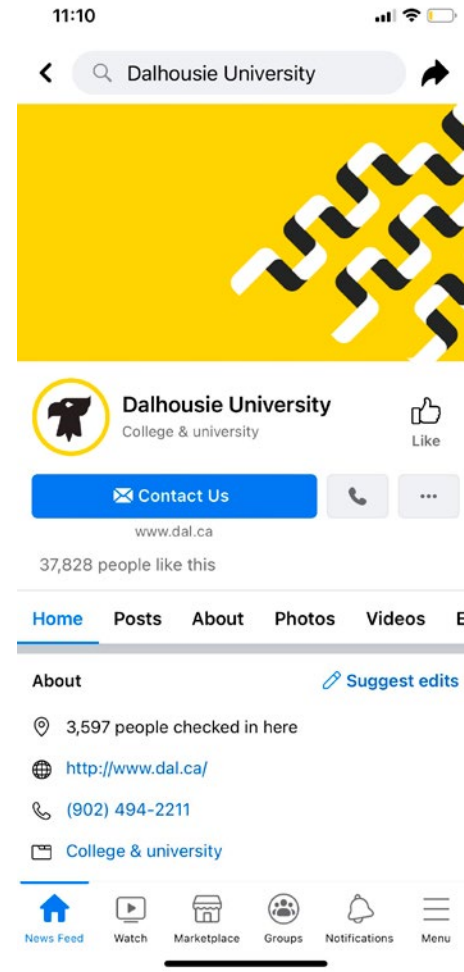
11:10

Dalhousie University

Dalhousie University
College & university

Like

Contact Us

···

www.dal.ca

37,828 people like this

Home Posts About Photos Videos E

About

Suggest edits

3,597 people checked in here

http://www.dal.ca/

(902) 494-2211

College & university

News Feed Watch Marketplace Groups Notifications Menu